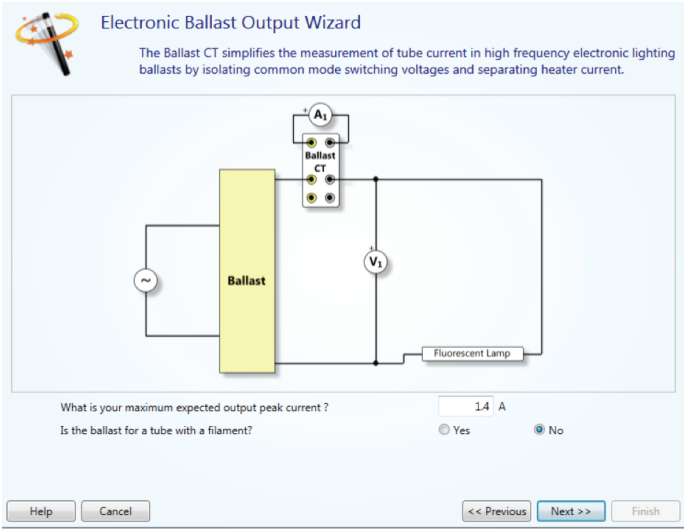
Electronic Ballast Output Wizard

The Ballast CT simplifies the measurement of tube current in high frequency electronic lighting ballasts by isolating common mode switching voltages and separating heater current.

+ $A_1$

Ballast CT

+ $V_1$

~

Ballast

Fluorescent Lamp

What is your maximum expected output peak current ? 1.4 A

Is the ballast for a tube with a filament? Yes No

Help Cancel << Previous Next >> Finish